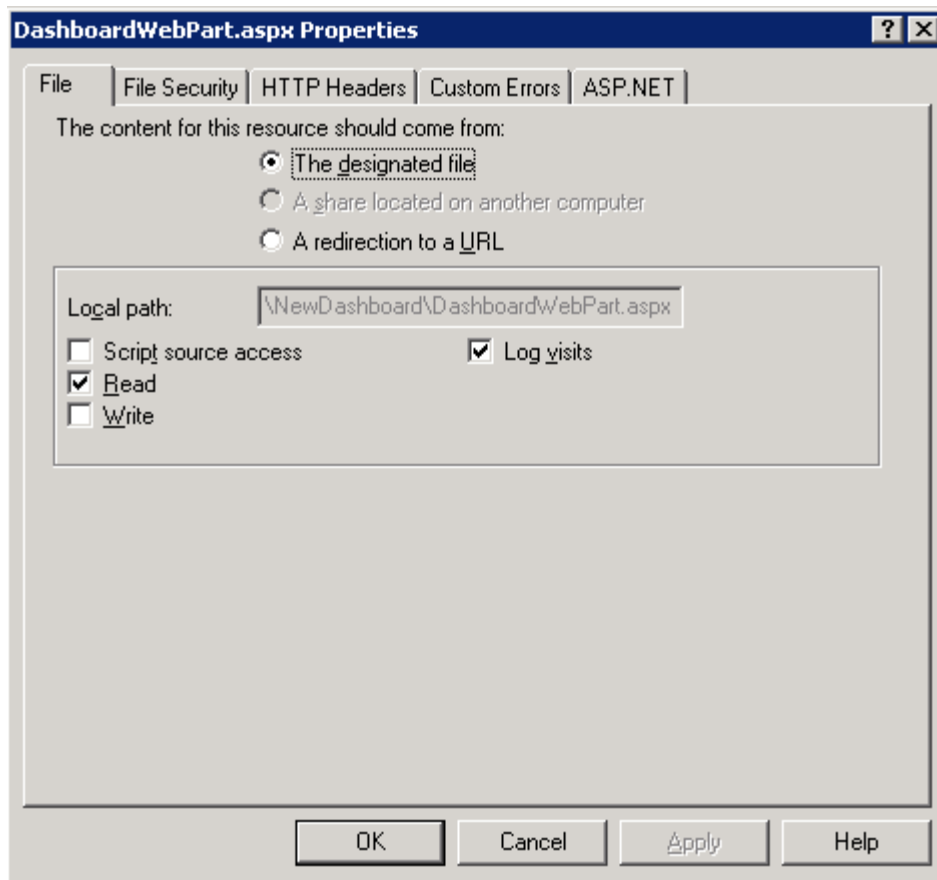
DashboardWebPart.aspx Properties

? X

File | File Security | HTTP Headers | Custom Errors | ASP.NET

The content for this resource should come from:

The designated file

A share located on another computer

A redirection to a URL

Local path: \NewDashboard\DashboardWebPart.aspx

Script source access

Log visits

Read

Write

OK | Cancel | Apply | Help